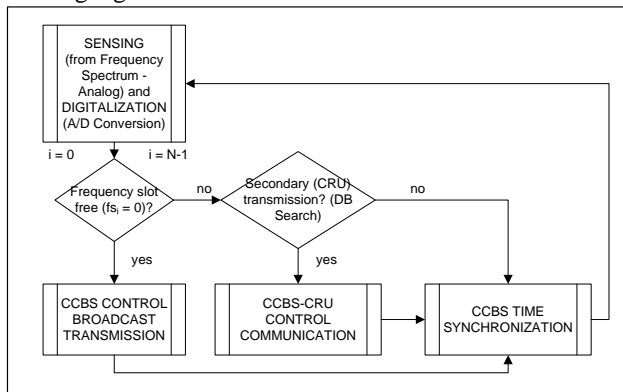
SENSING (from Frequency Spectrum - Analog) and DIGITALIZATION (A/D Conversion)

i = 0

i = N-1

Frequency slot free (fs$_i$ = 0)?

no

Secondary (CRU) transmission? (DB Search)

no

yes

yes

CCBS CONTROL BROADCAST TRANSMISSION

CCBS-CRU CONTROL COMMUNICATION

CCBS TIME SYNCHRONIZATION